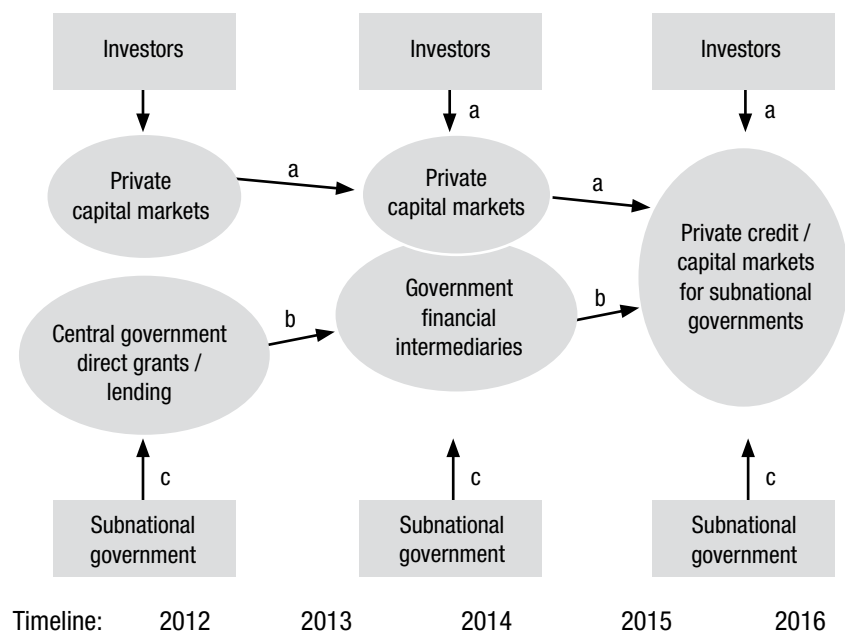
Investors

Investors

Investors

a

a

Private capital markets

a

Private capital markets

a

Private credit / capital markets for subnational governments

Central government direct grants / lending

b

Government financial intermediaries

b

c

c

c

Subnational government

Subnational government

Subnational government

Timeline: 2012 2013 2014 2015 2016